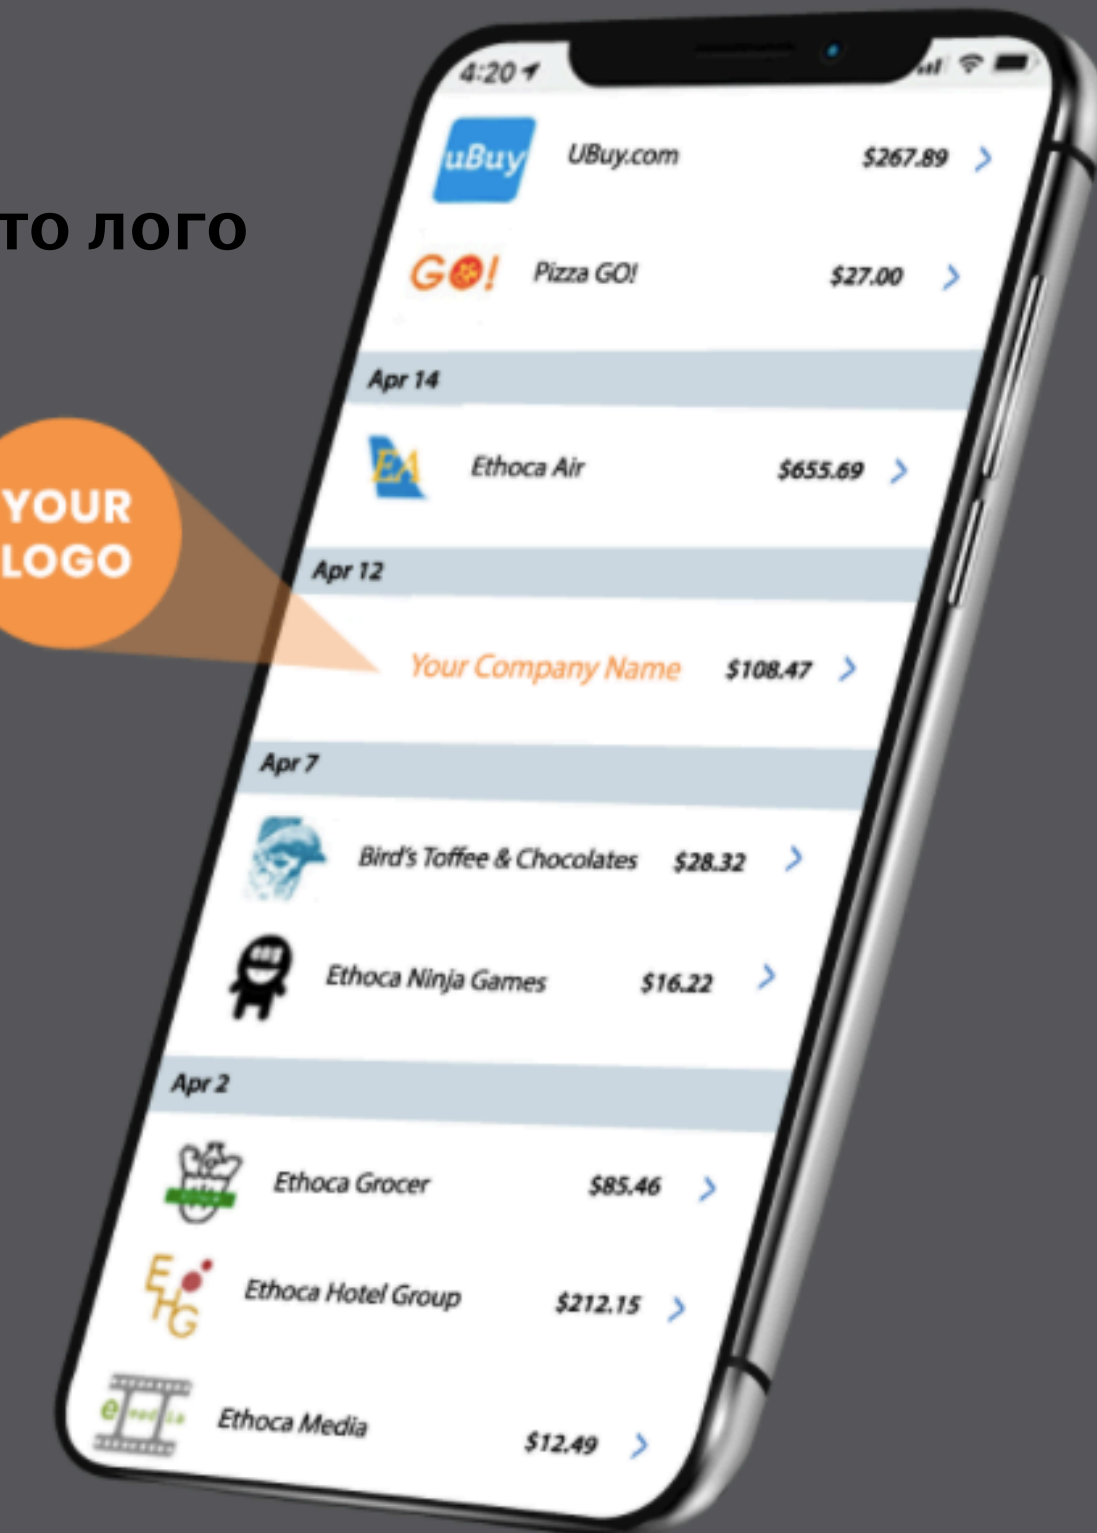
то лого

YOUR LOGO

4:20

uBuy UBuy.com $267.89 >

GO! Pizza GO! $27.00 >

Apr 14

EA Ethoca Air $655.69 >

Apr 12

Your Company Name $108.47 >

Apr 7

Bird's Toffee & Chocolates $28.32 >

Ethoca Ninja Games $16.22 >

Apr 2

Ethoca Grocer $85.46 >

EHG Ethoca Hotel Group $212.15 >

Ethoca Media $12.49 >